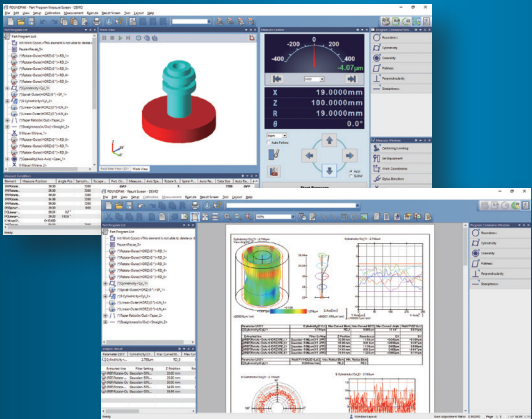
ROUNDPAK - Part Program Measure Screen - [DEMO]

Part Program List

-200
0
200
-400
400
-0.07
μm

X
19.0000mm

Z
100.0000mm

R
19.0000mm

θ
0.0°

Roundness
Cylindricity
Coaxiality
Flatness
Perpendicularity
Straightness

ROUNDPAK - Report Screen - [DEMO]

Part Program List

Roundness
Cylindricity
Coaxiality
Flatness
Perpendicularity
Straightness